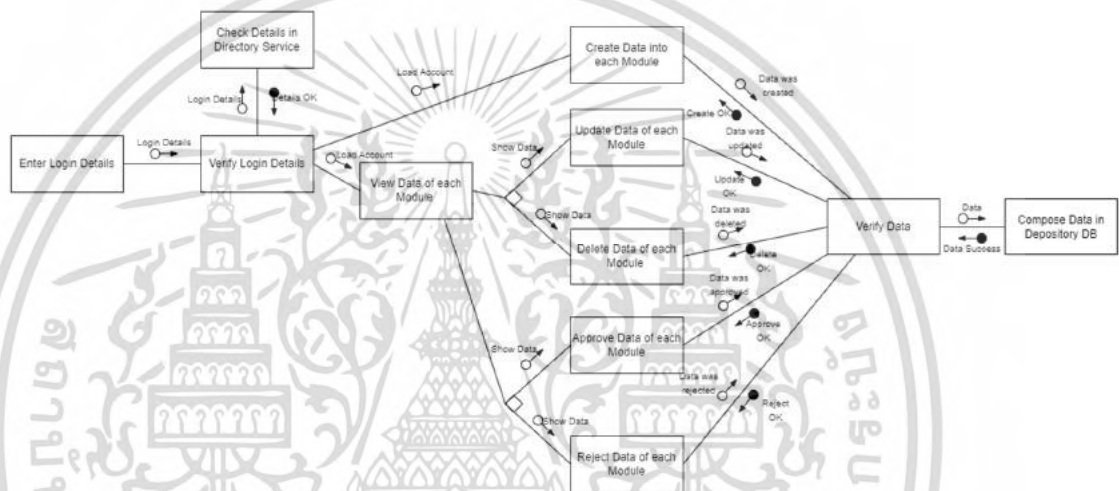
Check Details in Directory Service

Login Details

Details OK

Load Account

Create Data into each Module

Data was created

Create OK

Enter Login Details

Login Details

Verify Login Details

Load Account

Show Data

Update Data of each Module

Data was updated

View Data of each Module

Update OK

Show Data

Data was deleted

Verify Data

Data

Compose Data in Depository DB

Data Success

Delete Data of each Module

Delete OK

Data was approved

Approve OK

Show Data

Approve Data of each Module

Data was rejected

Reject OK

Show Data

Reject Data of each Module